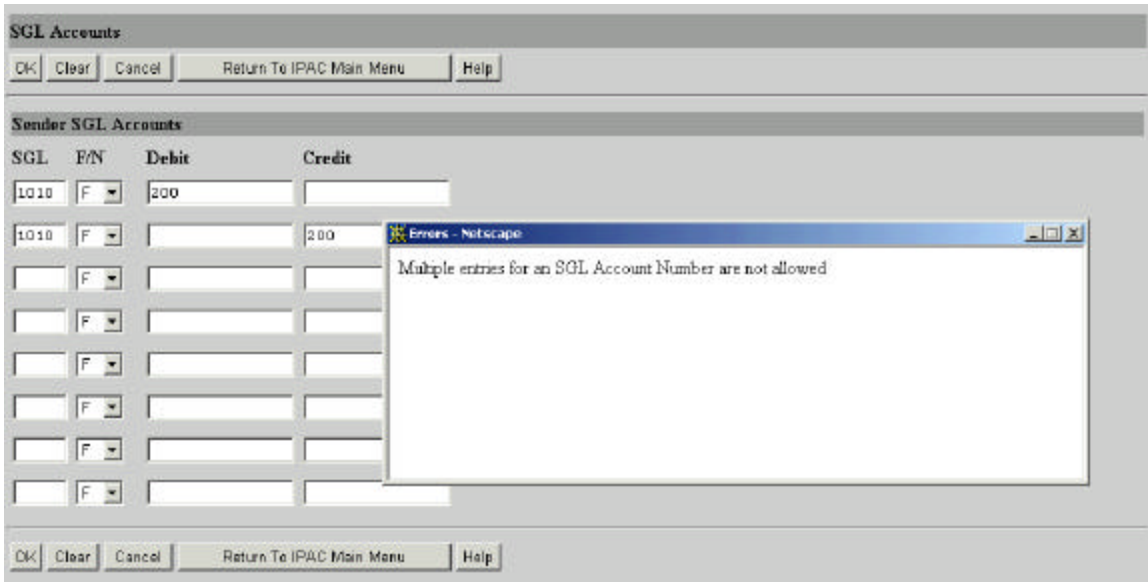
SGL Accounts

OK Clear Cancel Return To IPAC Main Menu Help

Sender SGL Accounts

| SGL | F/N | Debit | Credit |
|---|---|---|---|
| 1010 | F | 200 | |
| 1010 | F | | 200 |
| | F | | |
| | F | | |
| | F | | |
| | F | | |
| | F | | |
| | F | | |

Errors - Netscape

Multiple entries for an SGL Account Number are not allowed

OK Clear Cancel Return To IPAC Main Menu Help